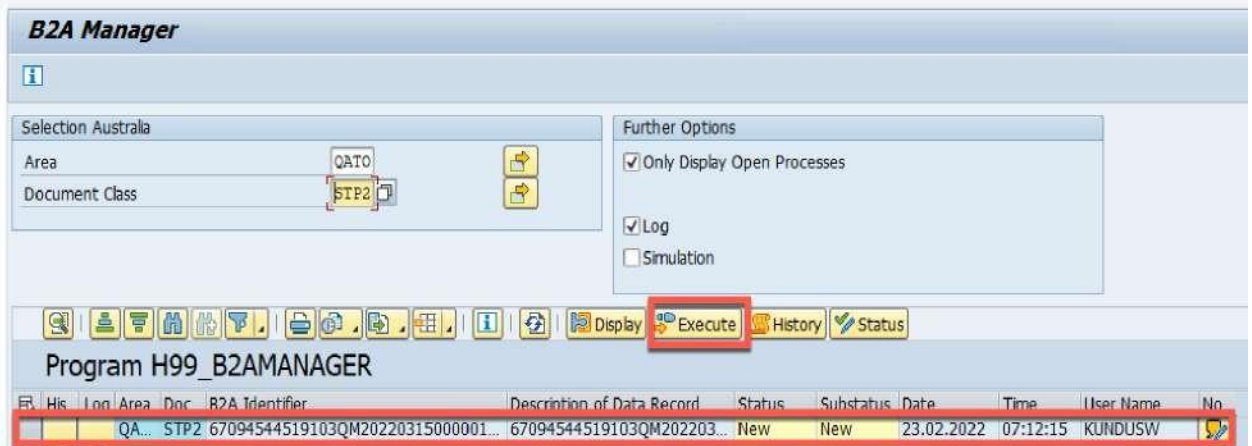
B2A Manager

Selection Australia

Area QATO

Document Class STP2

Further Options

Only Display Open Processes

Log

Simulation

Display Execute History Status

Program H99_B2AMANAGER

| His | Log | Area | Doc | B2A Identifier | Description of Data Record | Status | Substatus | Date | Time | User Name | No |
|---|---|---|---|---|---|---|---|---|---|---|---|
| | | QA... | STP2 | 670945445191030M20220315000001... | 670945445191030M202203... | New | New | 23.02.2022 | 07:12:15 | KUNDUSW | |